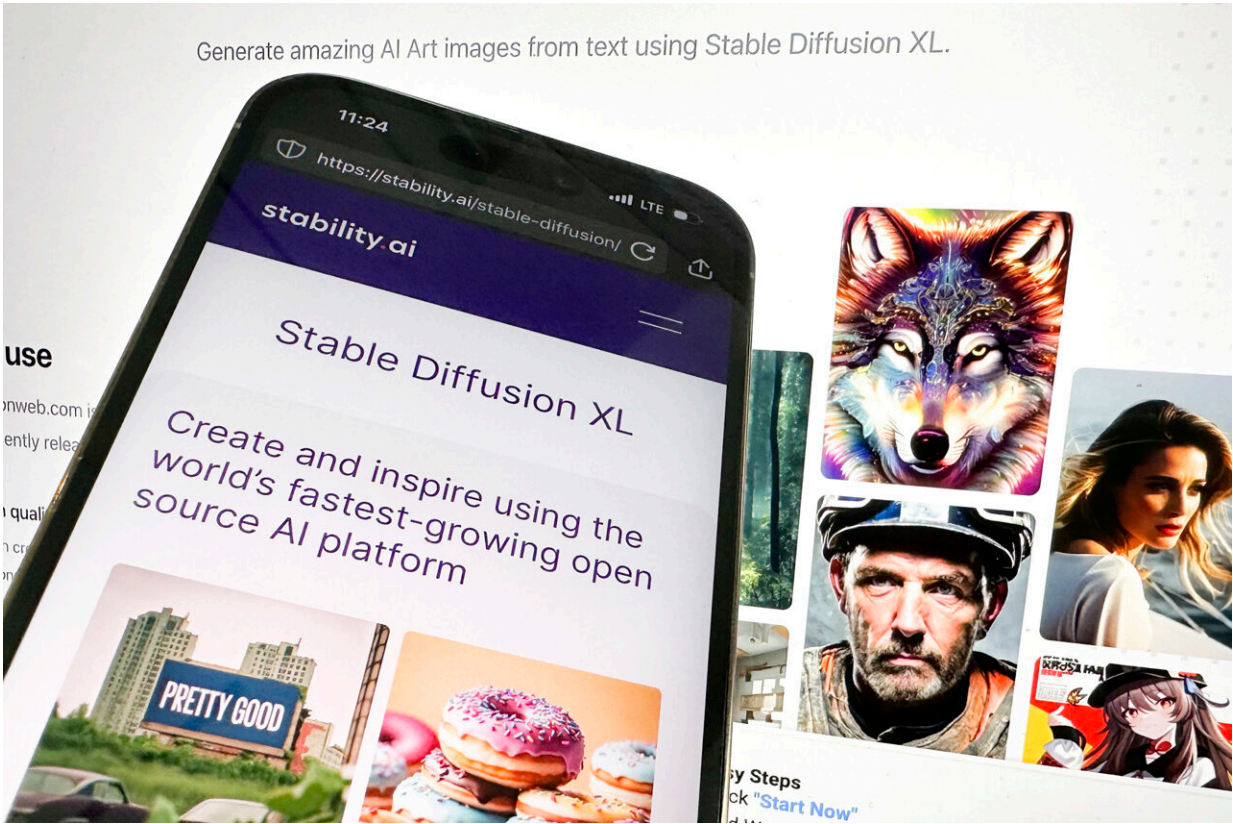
Generate amazing AI Art images from text using Stable Diffusion XL.

11:24

LTE

https://stability.ai/stable-diffusion/

stability.ai

Stable Diffusion XL

Create and inspire using the world's fastest-growing open source AI platform

PRETTY GOOD

use

onweb.com is

ently relea

n quali

n cr

sy Steps

ck "Start Now"